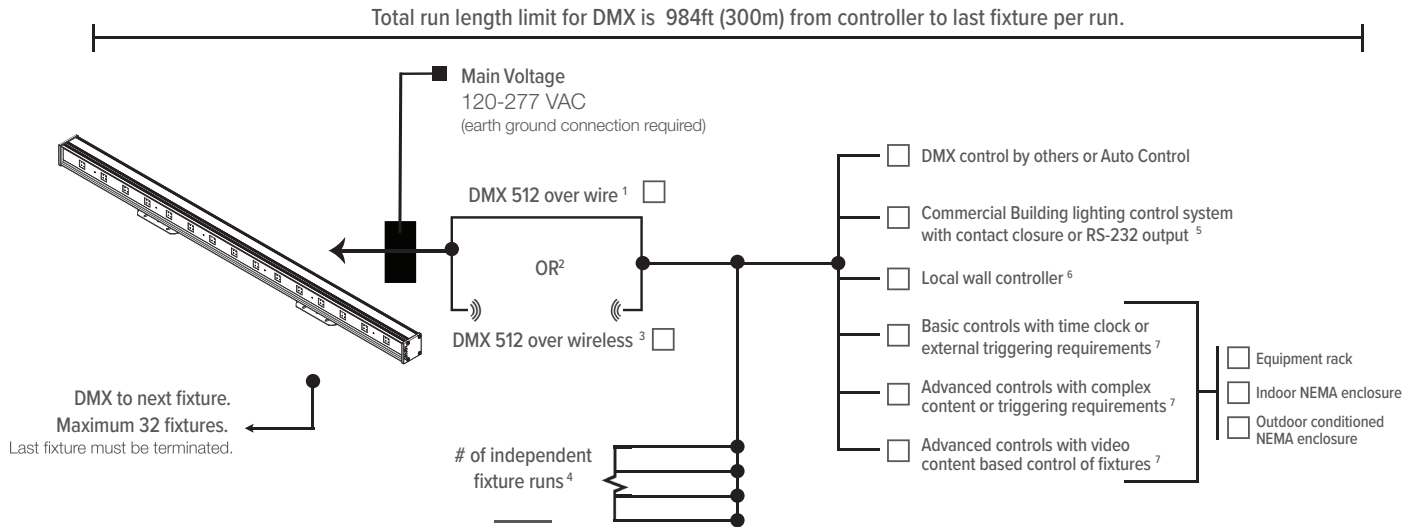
Total run length limit for DMX is 984ft (300m) from controller to last fixture per run.

Main Voltage
120-277 VAC
(earth ground connection required)

DMX 512 over wire $^1$

OR$^2$

DMX 512 over wireless $^3$

DMX to next fixture.
Maximum 32 fixtures.
Last fixture must be terminated.

# of independent fixture runs $^4$

DMX control by others or Auto Control

Commercial Building lighting control system with contact closure or RS-232 output $^5$

Local wall controller $^6$

Basic controls with time clock or external triggering requirements $^7$

Advanced controls with complex content or triggering requirements $^7$

Advanced controls with video content based control of fixtures $^7$

Equipment rack

Indoor NEMA enclosure

Outdoor conditioned NEMA enclosure